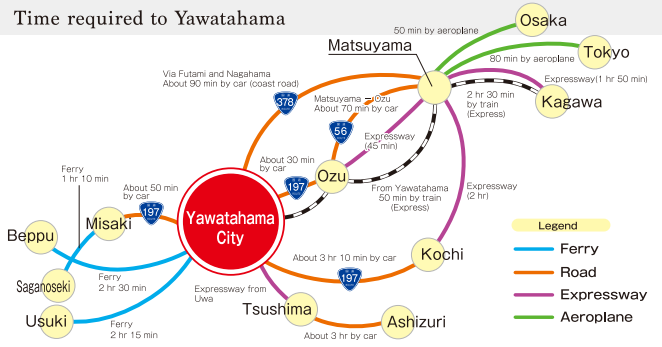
Time required to Yawatahama

Osaka
50 min by aeroplane
Tokyo
80 min by aeroplane
Matsuyama
Expressway (1 hr 50 min)
Kagawa
2 hr 30 min by train (Express)
Via Futami and Nagahama
About 90 min by car (coast road)
378
Matsuyama → Ozu
About 70 min by car
56
Expressway (45 min)
About 30 min by car
197
Ozu
From Yawatahama
50 min by train (Express)
Expressway (2 hr)
Ferry
1 hr 10 min
About 50 min by car
197
Misaki
Yawatahama City
Beppu
Saganoseki
Ferry
2 hr 30 min
Usuki
Ferry
2 hr 15 min
Expressway from Uwa
About 3 hr 10 min by car
197
Kochi
Tsushima
Ashizuri
About 3 hr by car

Legend
Ferry
Road
Expressway
Aeroplane